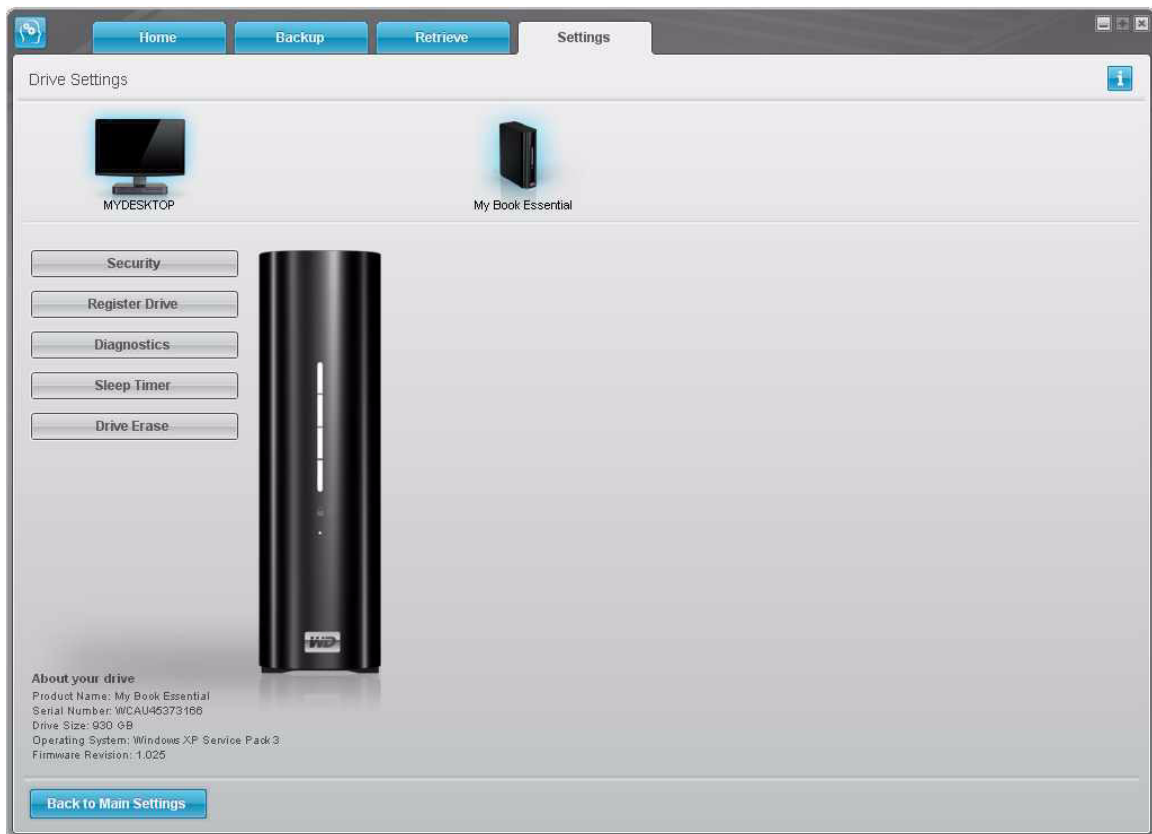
Home
Backup
Retrieve
Settings

Drive Settings

MYDESKTOP
My Book Essential

Security
Register Drive
Diagnostics
Sleep Timer
Drive Erase

WD

About your drive
Product Name: My Book Essential
Serial Number: WCAU45373166
Drive Size: 930 GB
Operating System: Windows XP Service Pack 3
Firmware Revision: 1.025

Back to Main Settings